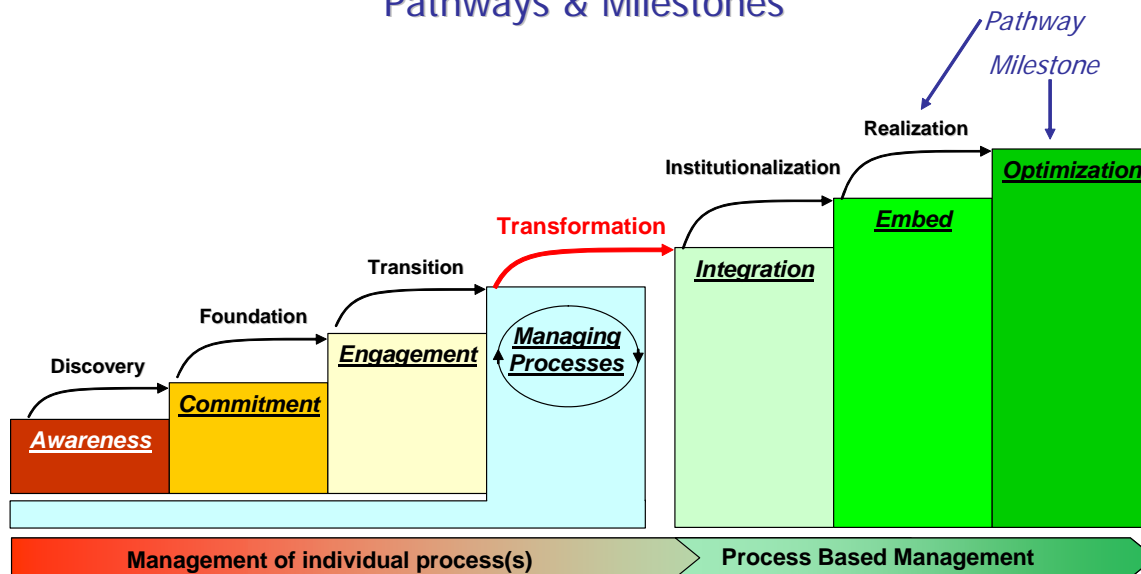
Pathways & Milestones

Pathway

Milestone

Realization

Institutionalization

Optimization

Embed

Transformation

Integration

Transition

Managing Processes

Foundation

Engagement

Discovery

Commitment

Awareness

Management of individual process(s)

Process Based Management